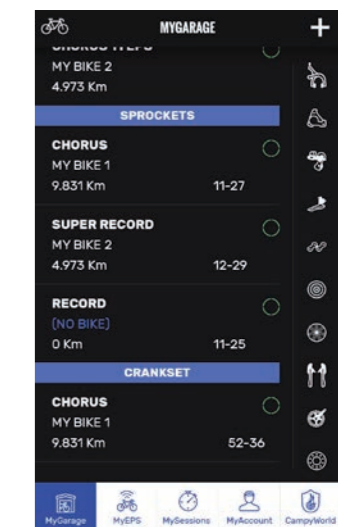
MYGARAGE

+

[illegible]

MY BIKE 2

4.973 Km

SPROCKETS

CHORUS

MY BIKE 1

9.831 Km 11-27

SUPER RECORD

MY BIKE 2

4.973 Km 12-29

RECORD

(NO BIKE)

0 Km 11-25

CRANKSET

CHORUS

MY BIKE 1

9.831 Km 52-36

MyGarage MyEPS MySessions MyAccount CampyWorld